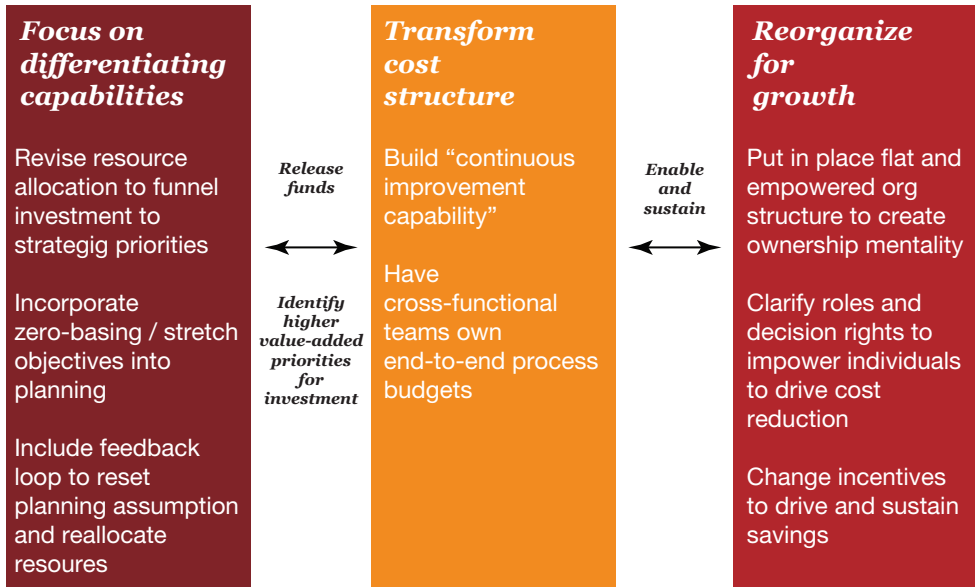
Focus on differentiating capabilities

Revise resource allocation to funnel investment to strategig priorities

Incorporate zero-basing / stretch objectives into planning

Include feedback loop to reset planning assumption and reallocate resoures

Release funds

Identify higher value-added priorities for investment

Transform cost structure

Build "continuous improvement capability"

Have cross-functional teams own end-to-end process budgets

Enable and sustain

Reorganize for growth

Put in place flat and empowered org structure to create ownership mentality

Clarify roles and decision rights to impower individuals to drive cost reduction

Change incentives to drive and sustain savings